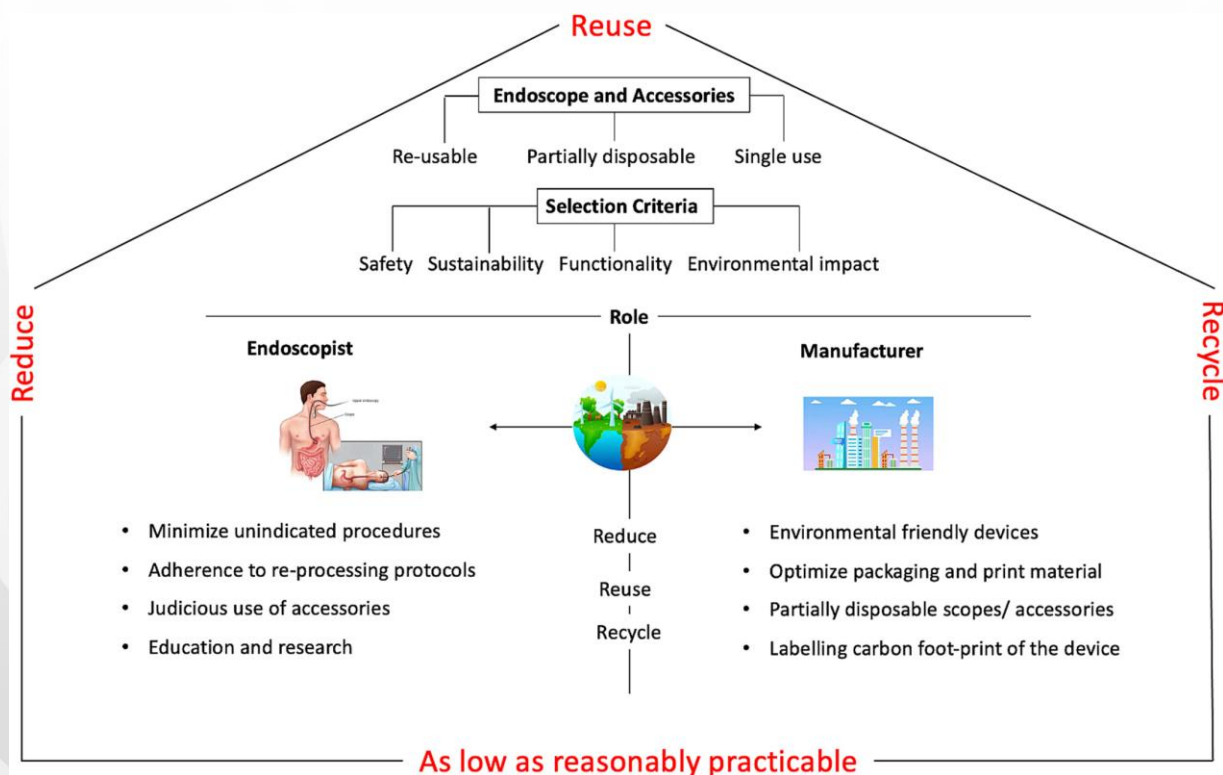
Reuse

Endoscope and Accessories

Re-usable

Partially disposable

Single use

Selection Criteria

Safety

Sustainability

Functionality

Environmental impact

Reduce

Recycle

Role

Endoscopist

Manufacturer

- Minimize unindicated procedures
- Adherence to re-processing protocols
- Judicious use of accessories
- Education and research

Reduce

Reuse

Recycle

- Environmental friendly devices
- Optimize packaging and print material
- Partially disposable scopes/ accessories
- Labelling carbon foot-print of the device

As low as reasonably practicable